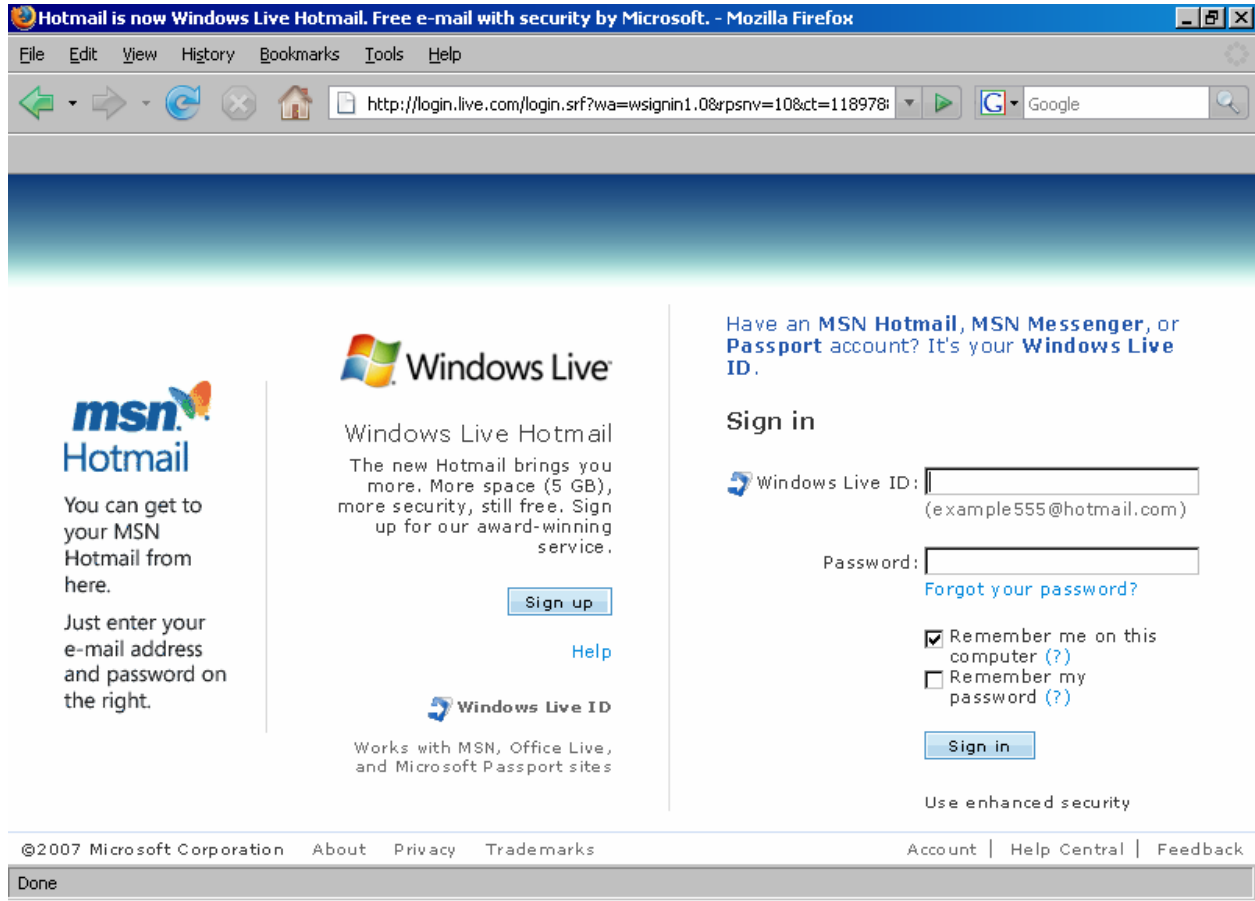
Hotmail is now Windows Live Hotmail. Free e-mail with security by Microsoft. - Mozilla Firefox

File Edit View History Bookmarks Tools Help

http://login.live.com/login.srf?wa=wsignin1.0&rpsnv=10&ct=118978

Google

msn Hotmail

You can get to your MSN Hotmail from here.

Just enter your e-mail address and password on the right.

Windows Live

Windows Live Hotmail

The new Hotmail brings you more. More space (5 GB), more security, still free. Sign up for our award-winning service.

Sign up

Help

Windows Live ID

Works with MSN, Office Live, and Microsoft Passport sites

Have an MSN Hotmail, MSN Messenger, or Passport account? It's your Windows Live ID.

Sign in

Windows Live ID:

(example555@hotmail.com)

Password:

Forgot your password?

Remember me on this computer (?)

Remember my password (?)

Sign in

Use enhanced security

©2007 Microsoft Corporation About Privacy Trademarks

Account | Help Central | Feedback

Done